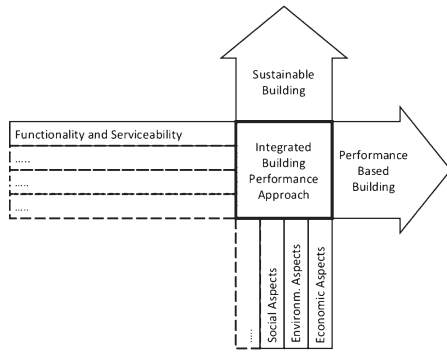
Sustainable Building

Functionality and Serviceability

.....

.....

.....

.....

Integrated Building Performance Approach

Performance Based Building

.....

Social Aspects

Environm. Aspects

Economic Aspects